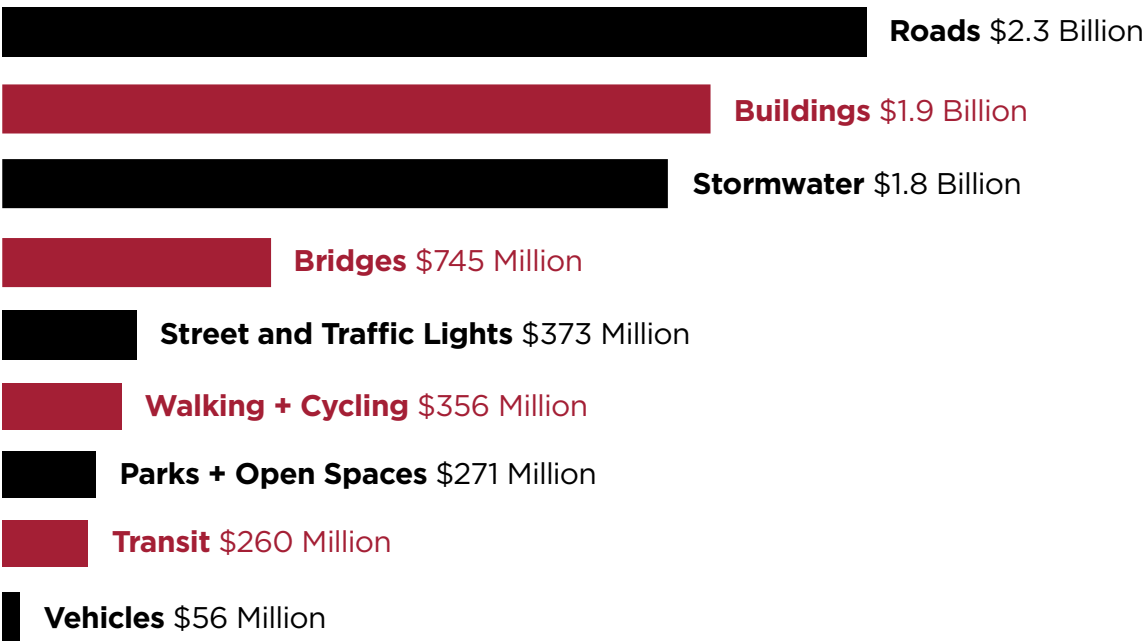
Roads $2.3 Billion

Buildings $1.9 Billion

Stormwater $1.8 Billion

Bridges $745 Million

Street and Traffic Lights $373 Million

Walking + Cycling $356 Million

Parks + Open Spaces $271 Million

Transit $260 Million

Vehicles $56 Million